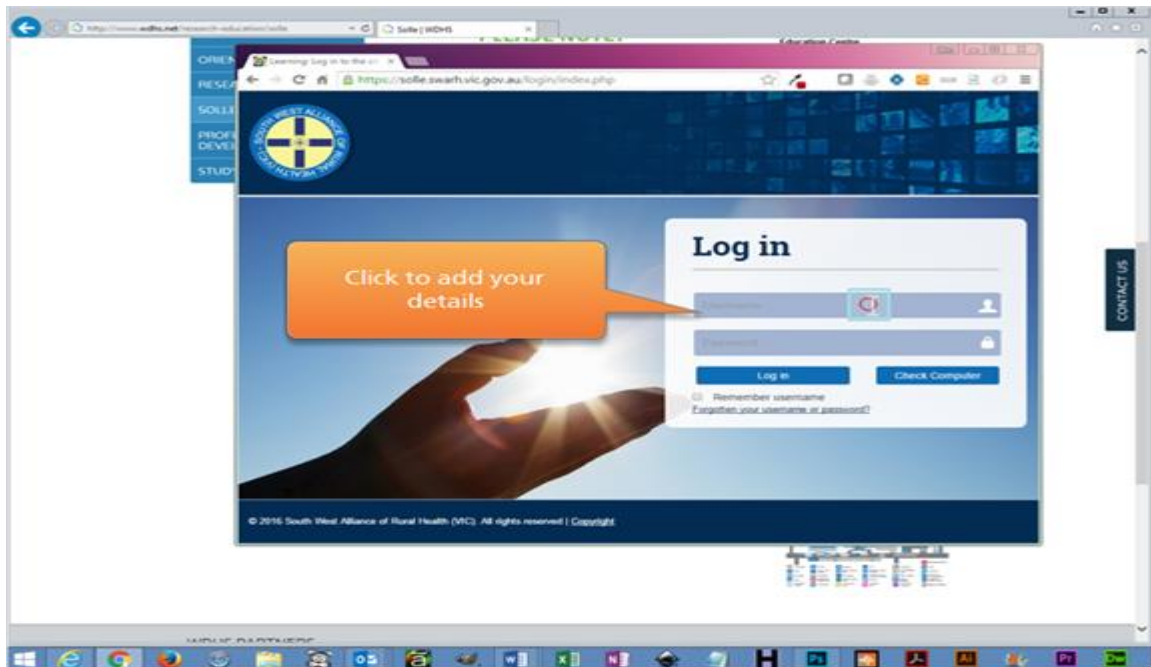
http://www.wdhs.net/research-education/solle

Solle | WDHS

PLEASE NOTE!

Education Centre

ORIEN

RESEA

SOLLE

PROFE DEVEL

STUD

Learning: Log in to the si

https://solle.swarh.vic.gov.au/login/index.php

SOUTH WEST ALLIANCE OF RURAL HEALTH VIC

Click to add your details

Log in

Username

Password

Log in

Check Computer

Remember username

Forgotten your username or password?

CONTACT US

© 2016 South West Alliance of Rural Health (VIC). All rights reserved | Copyright

WDHS PARTNERS